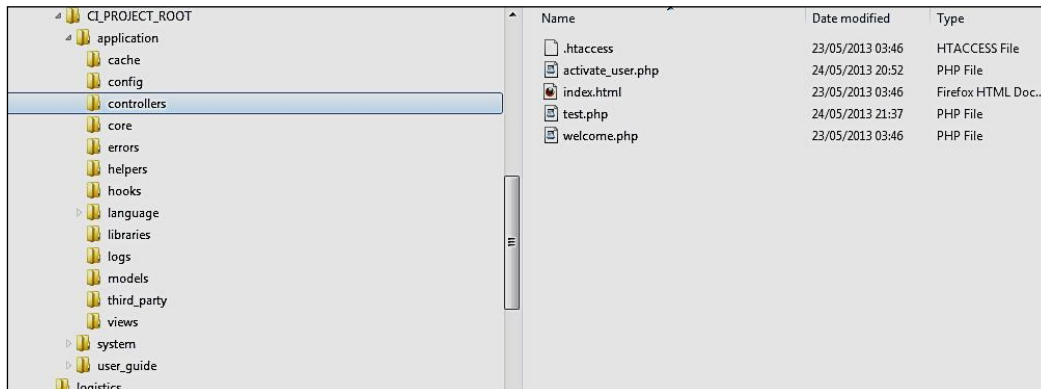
CI_PROJECT_ROOT
application
cache
config
controllers
core
errors
helpers
hooks
language
libraries
logs
models
third_party
views
system
user_guide
logistics

| Name | Date modified | Type |
|---|---|---|
| .htaccess | 23/05/2013 03:46 | HTACCESS File |
| activate_user.php | 24/05/2013 20:52 | PHP File |
| index.html | 23/05/2013 03:46 | Firefox HTML Doc... |
| test.php | 24/05/2013 21:37 | PHP File |
| welcome.php | 23/05/2013 03:46 | PHP File |